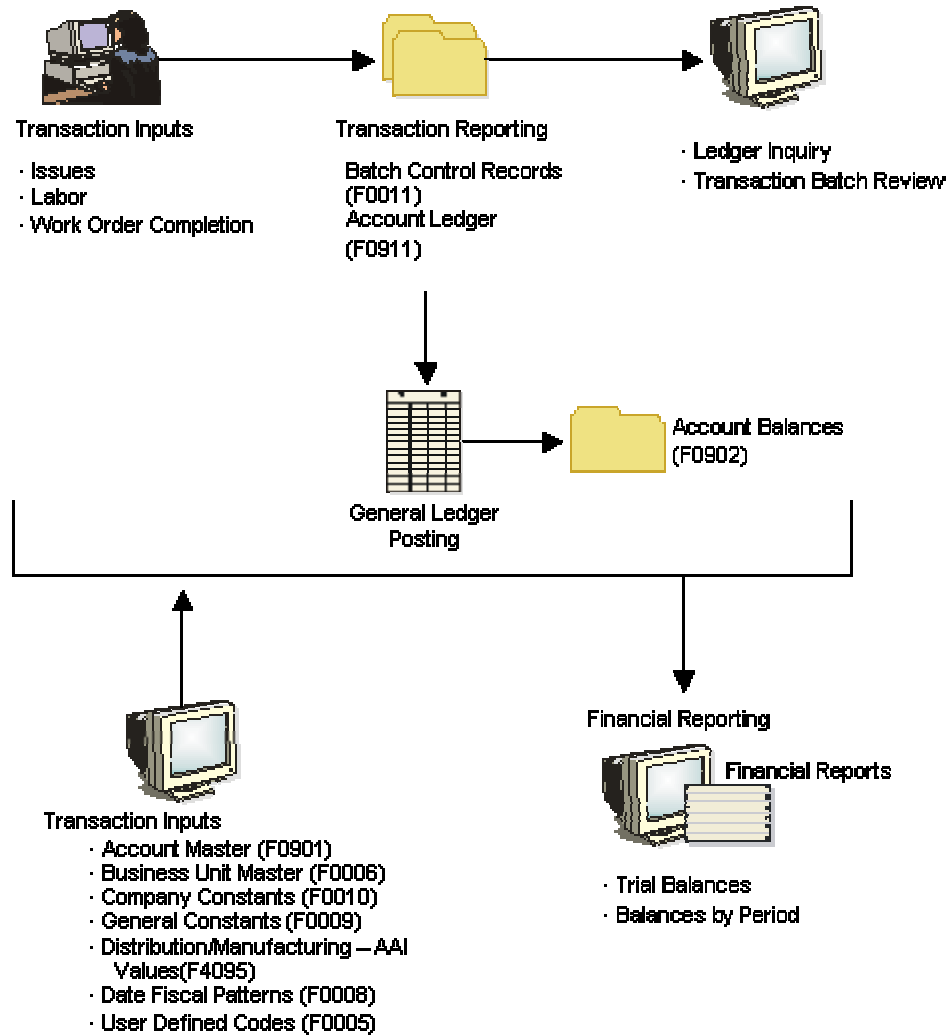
Transaction Inputs

· Issues
· Labor
· Work Order Completion

Transaction Reporting

Batch Control Records (F0011)
Account Ledger (F0911)

· Ledger Inquiry
· Transaction Batch Review

General Ledger Posting

Account Balances (F0902)

Transaction Inputs
· Account Master (F0901)
· Business Unit Master (F0006)
· Company Constants (F0010)
· General Constants (F0009)
· Distribution/Manufacturing – AAI Values(F4095)
· Date Fiscal Patterns (F0008)
· User Defined Codes (F0005)

Financial Reporting

Financial Reports

· Trial Balances
· Balances by Period